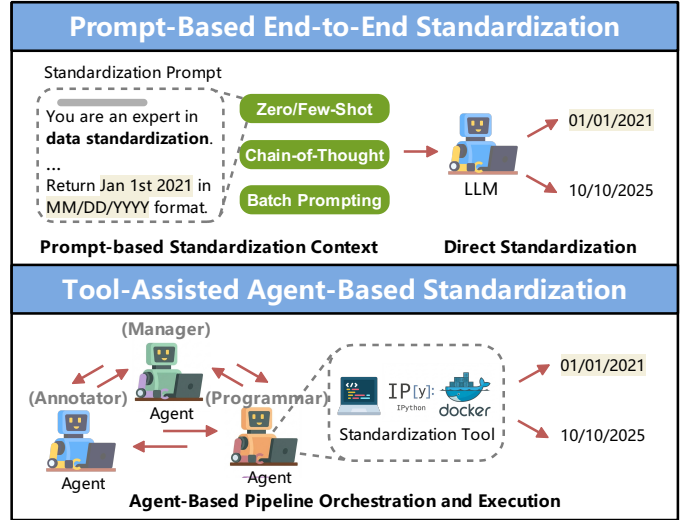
Prompt-Based End-to-End Standardization

Standardization Prompt

You are an expert in **data standardization**.
...
Return Jan 1st 2021 in MM/DD/YYYY format.

Zero/Few-Shot

Chain-of-Thought

Batch Prompting

LLM

01/01/2021

10/10/2025

Prompt-based Standardization Context

Direct Standardization

Tool-Assisted Agent-Based Standardization

(Manager)

Agent

(Annotator)

Agent

(Programmar)

Agent

IP[y]:
IPython

docker

Standardization Tool

01/01/2021

10/10/2025

Agent-Based Pipeline Orchestration and Execution